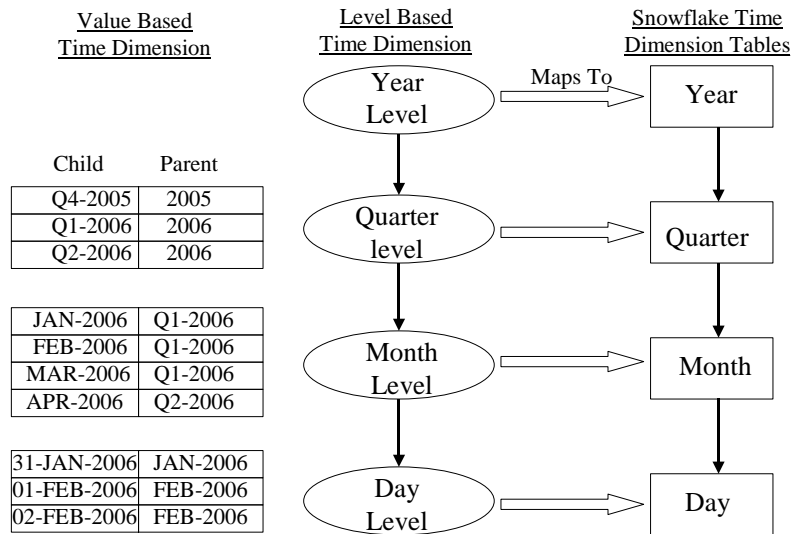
Value Based Time Dimension

Level Based Time Dimension

Snowflake Time Dimension Tables

| Child | Parent |
|---|---|
| Q4-2005 | 2005 |
| Q1-2006 | 2006 |
| Q2-2006 | 2006 |

| | |
|---|---|
| JAN-2006 | Q1-2006 |
| FEB-2006 | Q1-2006 |
| MAR-2006 | Q1-2006 |
| APR-2006 | Q2-2006 |

| | |
|---|---|
| 31-JAN-2006 | JAN-2006 |
| 01-FEB-2006 | FEB-2006 |
| 02-FEB-2006 | FEB-2006 |

Year Level

Maps To

Year

Quarter level

Quarter

Month Level

Month

Day Level

Day